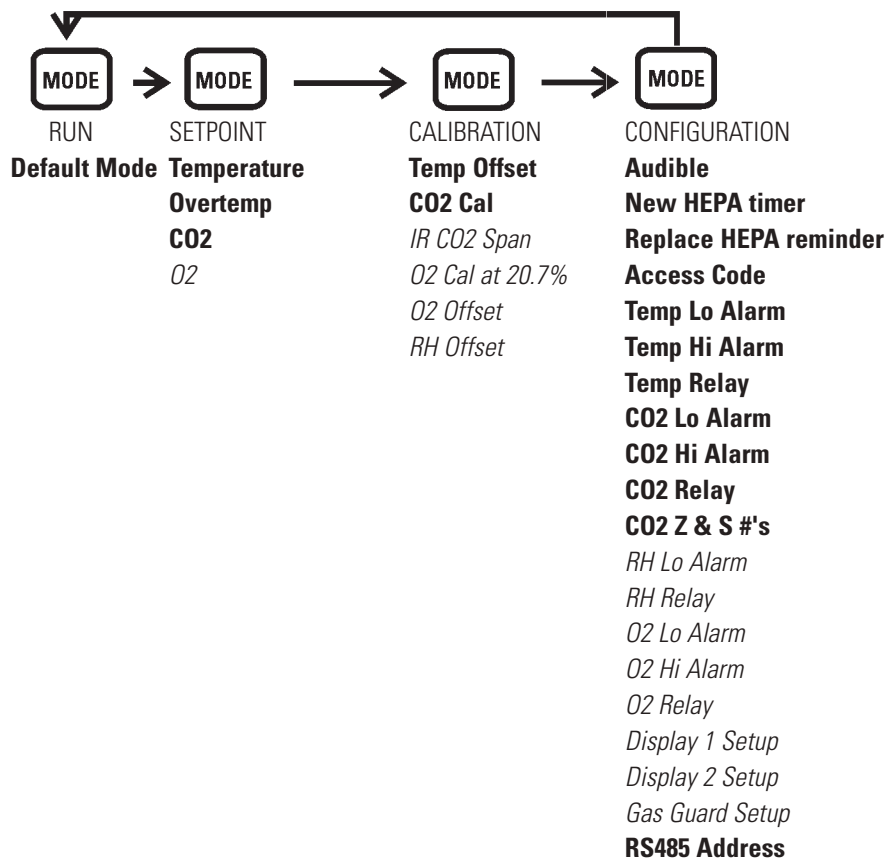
MODE MODE MODE MODE

RUN
Default Mode

SETPOINT
Temperature
Overtemp
CO2
O2

CALIBRATION
Temp Offset
CO2 Cal
IR CO2 Span
O2 Cal at 20.7%
O2 Offset
RH Offset

CONFIGURATION
Audible
New HEPA timer
Replace HEPA reminder
Access Code
Temp Lo Alarm
Temp Hi Alarm
Temp Relay
CO2 Lo Alarm
CO2 Hi Alarm
CO2 Relay
CO2 Z & S #'s
RH Lo Alarm
RH Relay
O2 Lo Alarm
O2 Hi Alarm
O2 Relay
Display 1 Setup
Display 2 Setup
Gas Guard Setup
RS485 Address